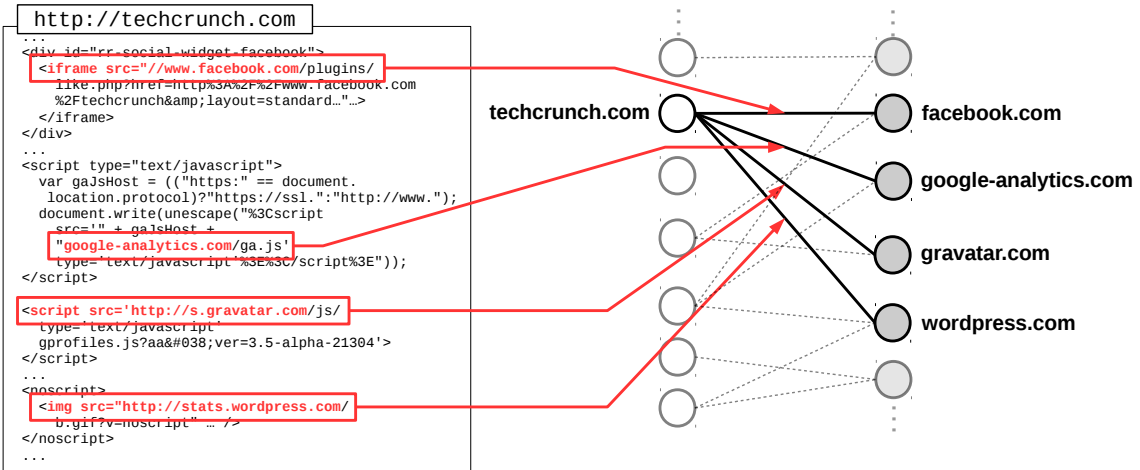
http://techcrunch.com

...
<div id="rr-social-widget-facebook">
<iframe src="//www.facebook.com/plugins/like.php?href=http%3A%2F%2Fwww.facebook.com%2Ftechcrunch&amp;layout=standard…"…>
</iframe>
</div>
...
<script type="text/javascript">
var gaJsHost = (("https:" == document.location.protocol)?"https://ssl.":"http://www.");
document.write(unescape("%3Cscript src='" + gaJsHost +
"google-analytics.com/ga.js'
type='text/javascript'%3E%3C/script%3E"));
</script>
...
<script src='http://s.gravatar.com/js/gprofiles.js?aa&#038;ver=3.5-alpha-21304'
type='text/javascript'>
</script>
...
<noscript>
<img src="http://stats.wordpress.com/b.gif?v=noscript" … />
</noscript>
...

techcrunch.com

facebook.com

google-analytics.com

gravatar.com

wordpress.com